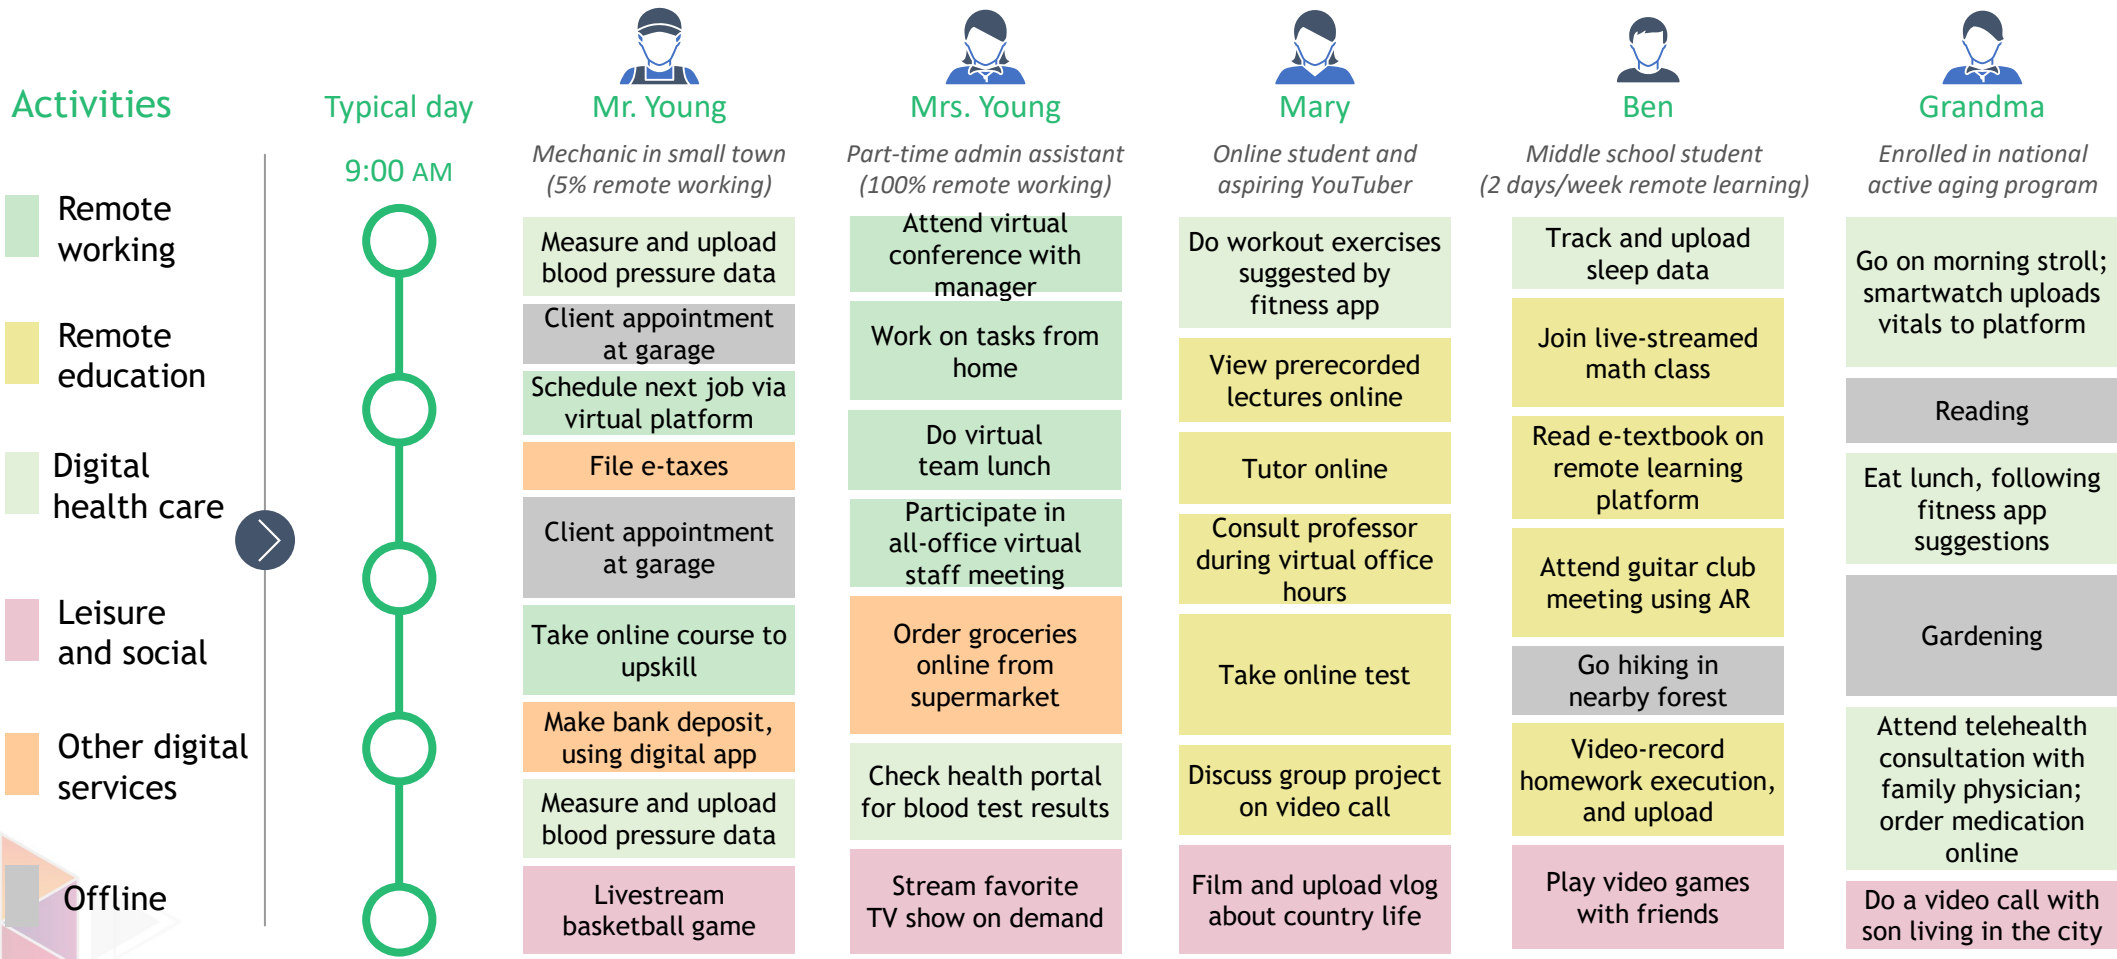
Activities

Remote working

Remote education

Digital health care

Leisure and social

Other digital services

Offline

Typical day

9:00 AM

Mr. Young

Mechanic in small town (5% remote working)

Measure and upload blood pressure data

Client appointment at garage

Schedule next job via virtual platform

File e-taxes

Client appointment at garage

Take online course to upskill

Make bank deposit, using digital app

Measure and upload blood pressure data

Livestream basketball game

Mrs. Young

Part-time admin assistant (100% remote working)

Attend virtual conference with manager

Work on tasks from home

Do virtual team lunch

Participate in all-office virtual staff meeting

Order groceries online from supermarket

Check health portal for blood test results

Stream favorite TV show on demand

Mary

Online student and aspiring YouTuber

Do workout exercises suggested by fitness app

View prerecorded lectures online

Tutor online

Consult professor during virtual office hours

Take online test

Discuss group project on video call

Film and upload vlog about country life

Ben

Middle school student (2 days/week remote learning)

Track and upload sleep data

Join live-streamed math class

Read e-textbook on remote learning platform

Attend guitar club meeting using AR

Go hiking in nearby forest

Video-record homework execution, and upload

Play video games with friends

Grandma

Enrolled in national active aging program

Go on morning stroll; smartwatch uploads vitals to platform

Reading

Eat lunch, following fitness app suggestions

Gardening

Attend telehealth consultation with family physician; order medication online

Do a video call with son living in the city